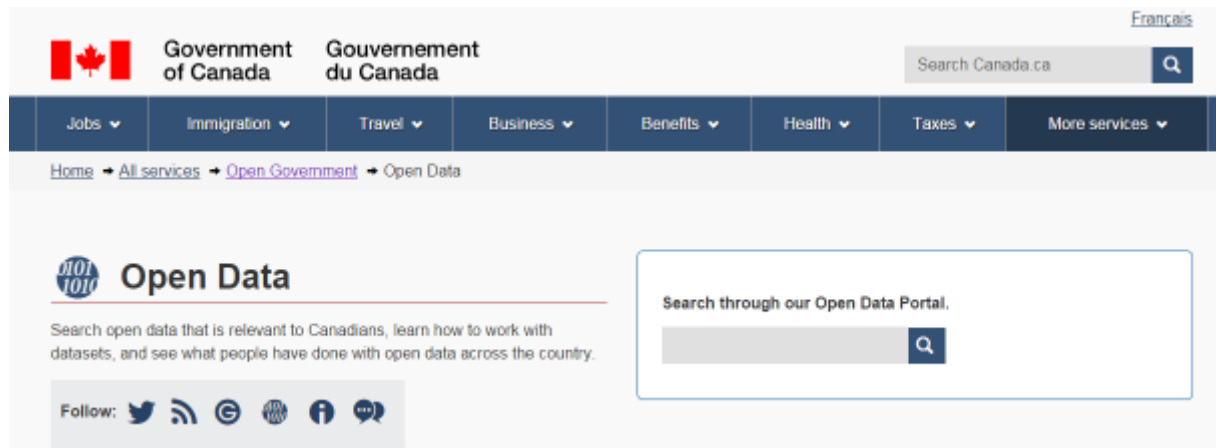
Français

Government of Canada Gouvernement du Canada

Search Canada.ca

Jobs Immigration Travel Business Benefits Health Taxes More services

Home → All services → Open Government → Open Data

0101 1010 Open Data

Search open data that is relevant to Canadians, learn how to work with datasets, and see what people have done with open data across the country.

Follow:

Search through our Open Data Portal.